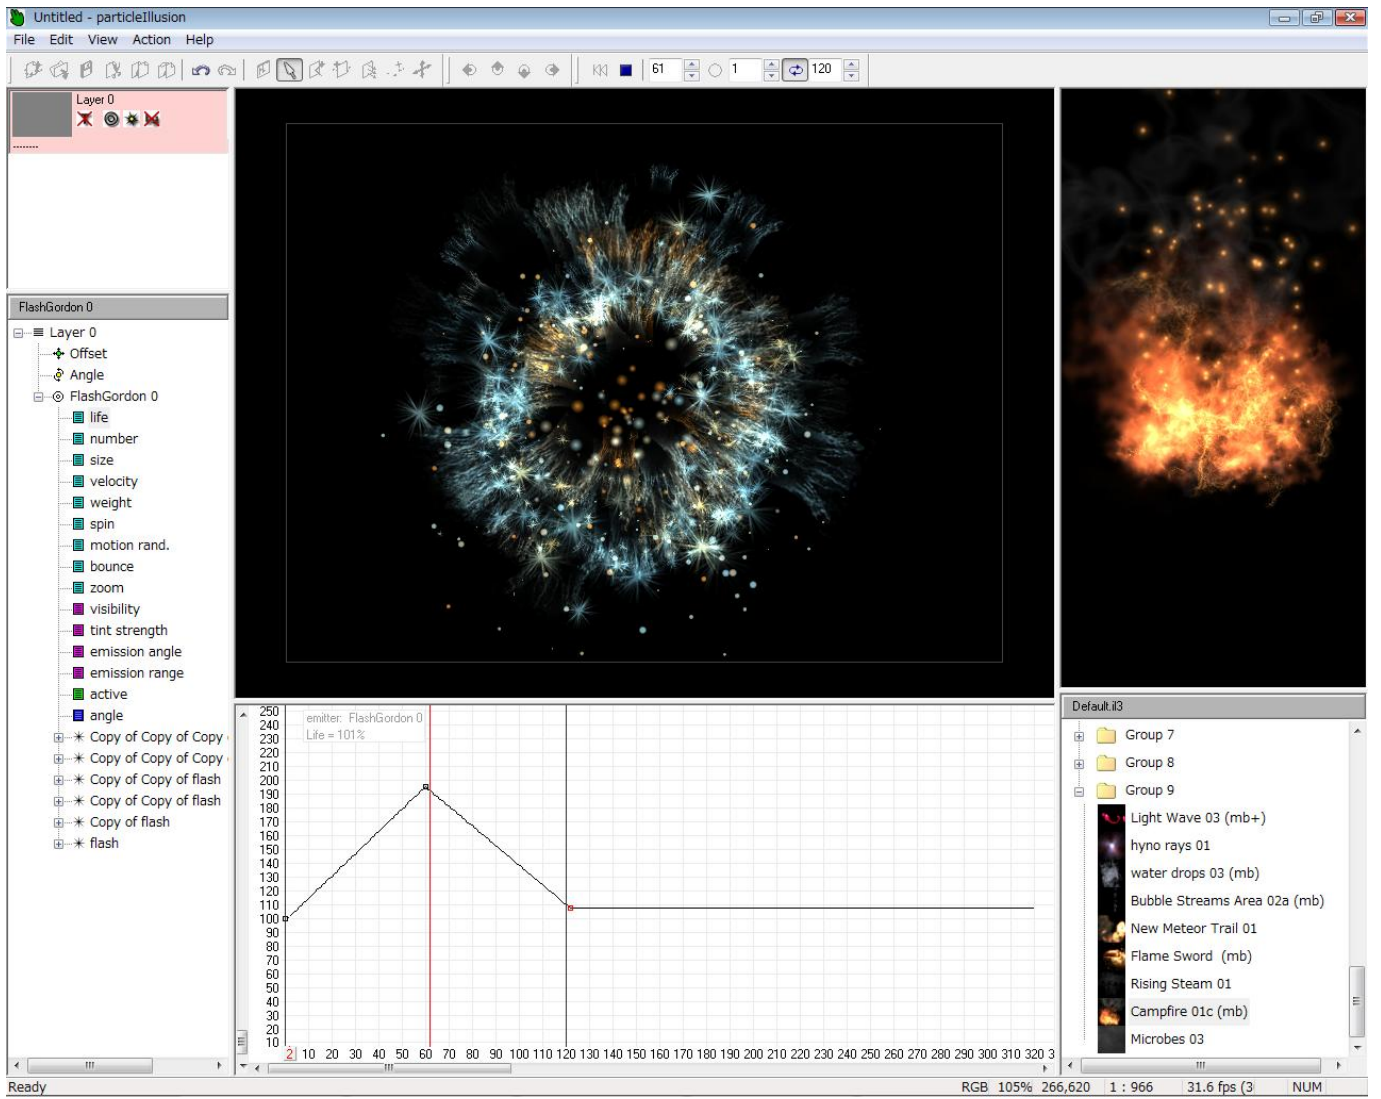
Untitled - particleIllusion

File Edit View Action Help

61 1 120

Layer 0

FlashGordon 0

Layer 0
Offset
Angle
FlashGordon 0
life
number
size
velocity
weight
spin
motion rand.
bounce
zoom
visibility
tint strength
emission angle
emission range
active
angle
Copy of Copy of Copy
Copy of Copy of Copy
Copy of Copy of flash
Copy of Copy of flash
Copy of flash
flash

emitter: FlashGordon 0
Life = 101%

250 240 230 220 210 200 190 180 170 160 150 140 130 120 110 100 90 80 70 60 50 40 30 20 10

2 10 20 30 40 50 60 70 80 90 100 110 120 130 140 150 160 170 180 190 200 210 220 230 240 250 260 270 280 290 300 310 320 3

Default.il3

Group 7
Group 8
Group 9
Light Wave 03 (mb+)
hyno rays 01
water drops 03 (mb)
Bubble Streams Area 02a (mb)
New Meteor Trail 01
Flame Sword (mb)
Rising Steam 01
Campfire 01c (mb)
Microbes 03

Ready RGB 105% 266,620 1 : 966 31.6 fps (3 NUM